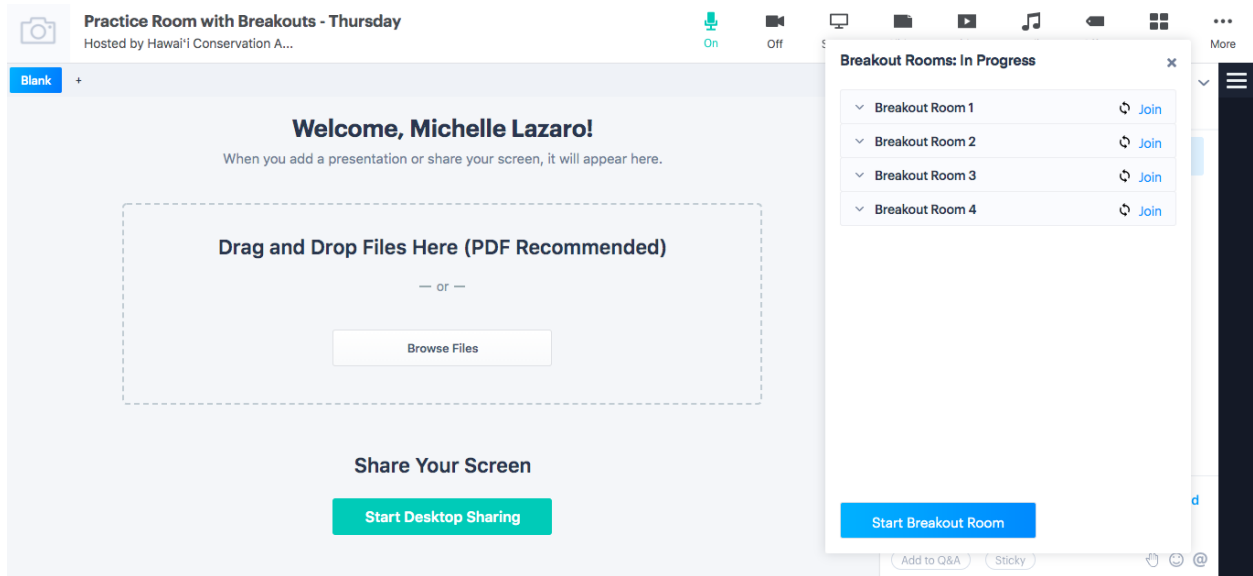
Practice Room with Breakouts - Thursday
Hosted by Hawaiʻi Conservation A...

On
Off
S
More

Blank
+

Welcome, Michelle Lazaro!
When you add a presentation or share your screen, it will appear here.

Drag and Drop Files Here (PDF Recommended)
— or —
Browse Files

Share Your Screen
Start Desktop Sharing

Breakout Rooms: In Progress
×
Breakout Room 1 Join
Breakout Room 2 Join
Breakout Room 3 Join
Breakout Room 4 Join

Start Breakout Room

d
Add to Q&A
Sticky